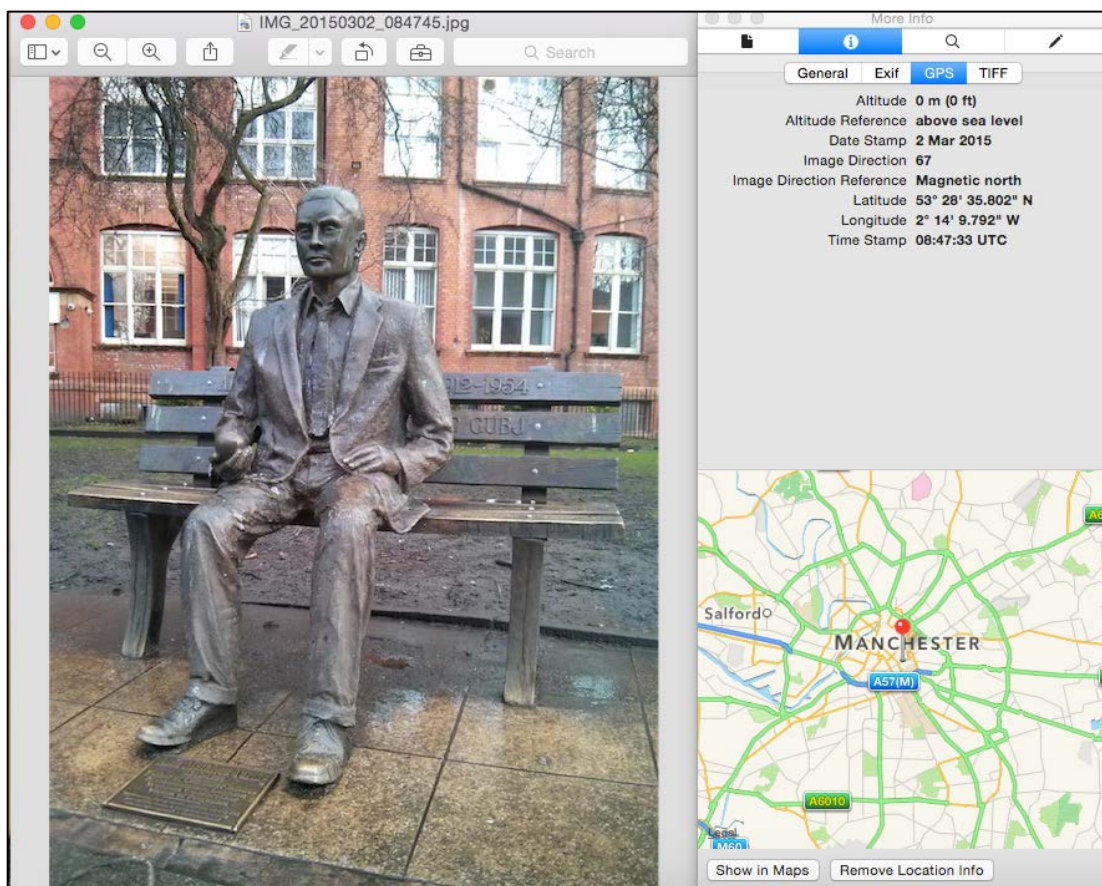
IMG_20150302_084745.jpg

Search

More Info

General Exif GPS TIFF

Altitude 0 m (0 ft)
Altitude Reference above sea level
Date Stamp 2 Mar 2015
Image Direction 67
Image Direction Reference Magnetic north
Latitude 53° 28' 35.802" N
Longitude 2° 14' 9.792" W
Time Stamp 08:47:33 UTC

1912-1954
GUBJ

Salford
MANCHESTER
A57(M)
A6010
Legal
M60

Show in Maps
Remove Location Info